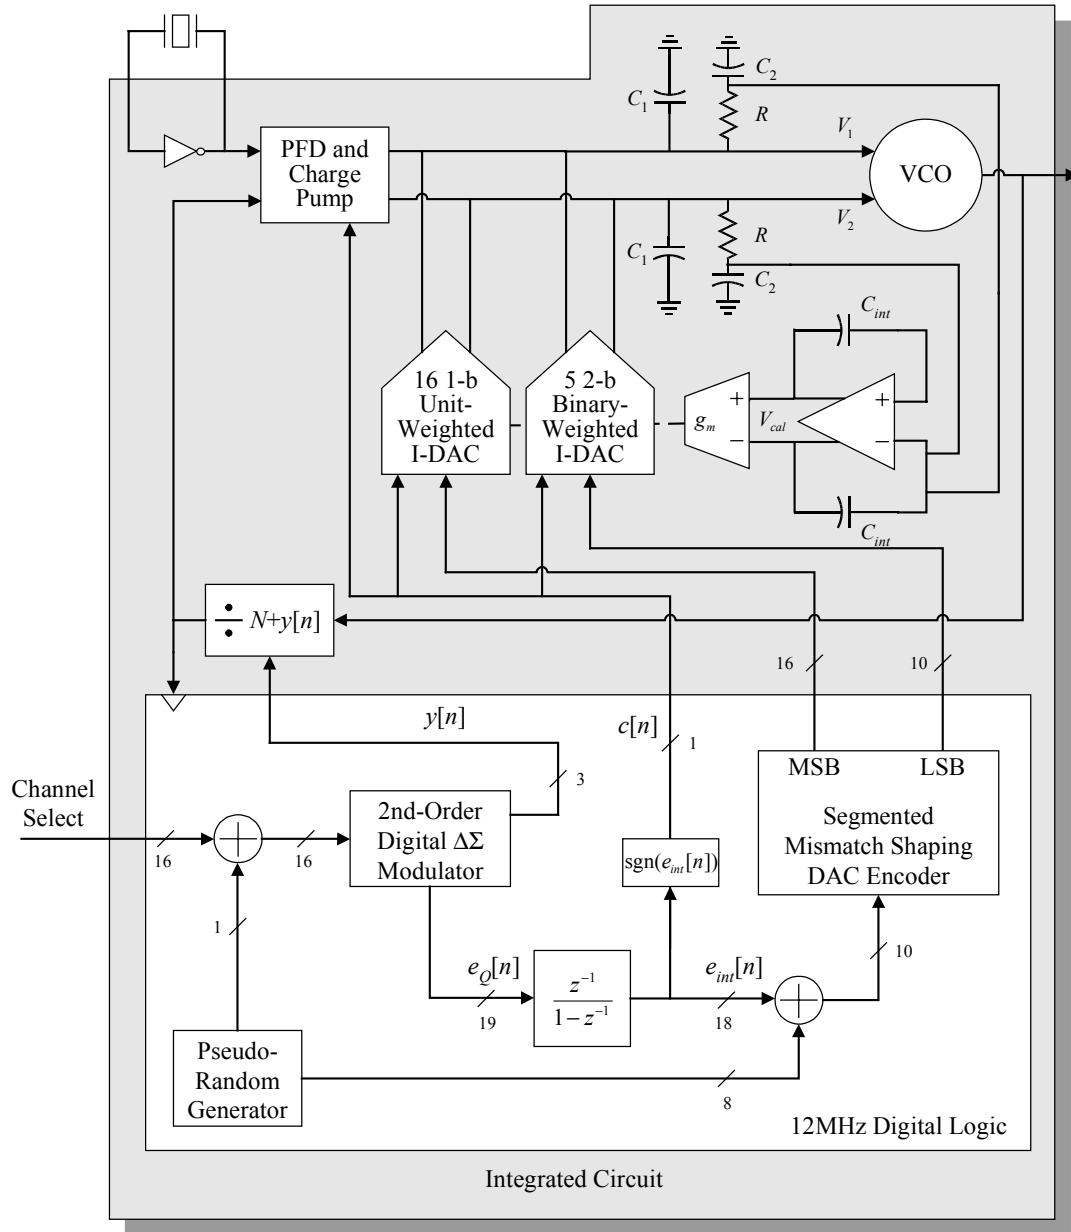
$C_1$
$C_2$
$R$
$V_1$
PFD and Charge Pump
VCO
$V_2$
$C_1$
$R$
$C_2$
$C_{int}$
16 1-b Unit-Weighted I-DAC
5 2-b Binary-Weighted I-DAC
$g_m$
+
−
$V_{cal}$
+
−
$C_{int}$
$\div$ $N$+$y[n]$
16
10
$y[n]$
$c[n]$
1
3
MSB
LSB
Channel Select
16
16
2nd-Order Digital $\Delta\Sigma$ Modulator
$\text{sgn}(e_{int}[n])$
Segmented Mismatch Shaping DAC Encoder
1
$e_Q[n]$
19
$\frac{z^{-1}}{1-z^{-1}}$
$e_{int}[n]$
18
10
Pseudo-Random Generator
8
12MHz Digital Logic
Integrated Circuit